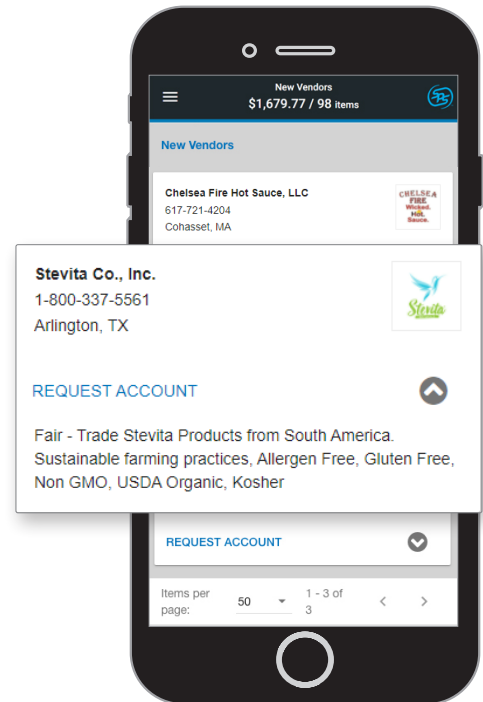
New Vendors
$1,679.77 / 98 items

New Vendors

Chelsea Fire Hot Sauce, LLC
617-721-4204
Cohasset, MA

CHELSEA FIRE Wicked. Hot. Sauce.

Stevita Co., Inc.
1-800-337-5561
Arlington, TX

Stevita

REQUEST ACCOUNT

Fair - Trade Stevita Products from South America. Sustainable farming practices, Allergen Free, Gluten Free, Non GMO, USDA Organic, Kosher

REQUEST ACCOUNT

Items per page: 50 1 - 3 of 3